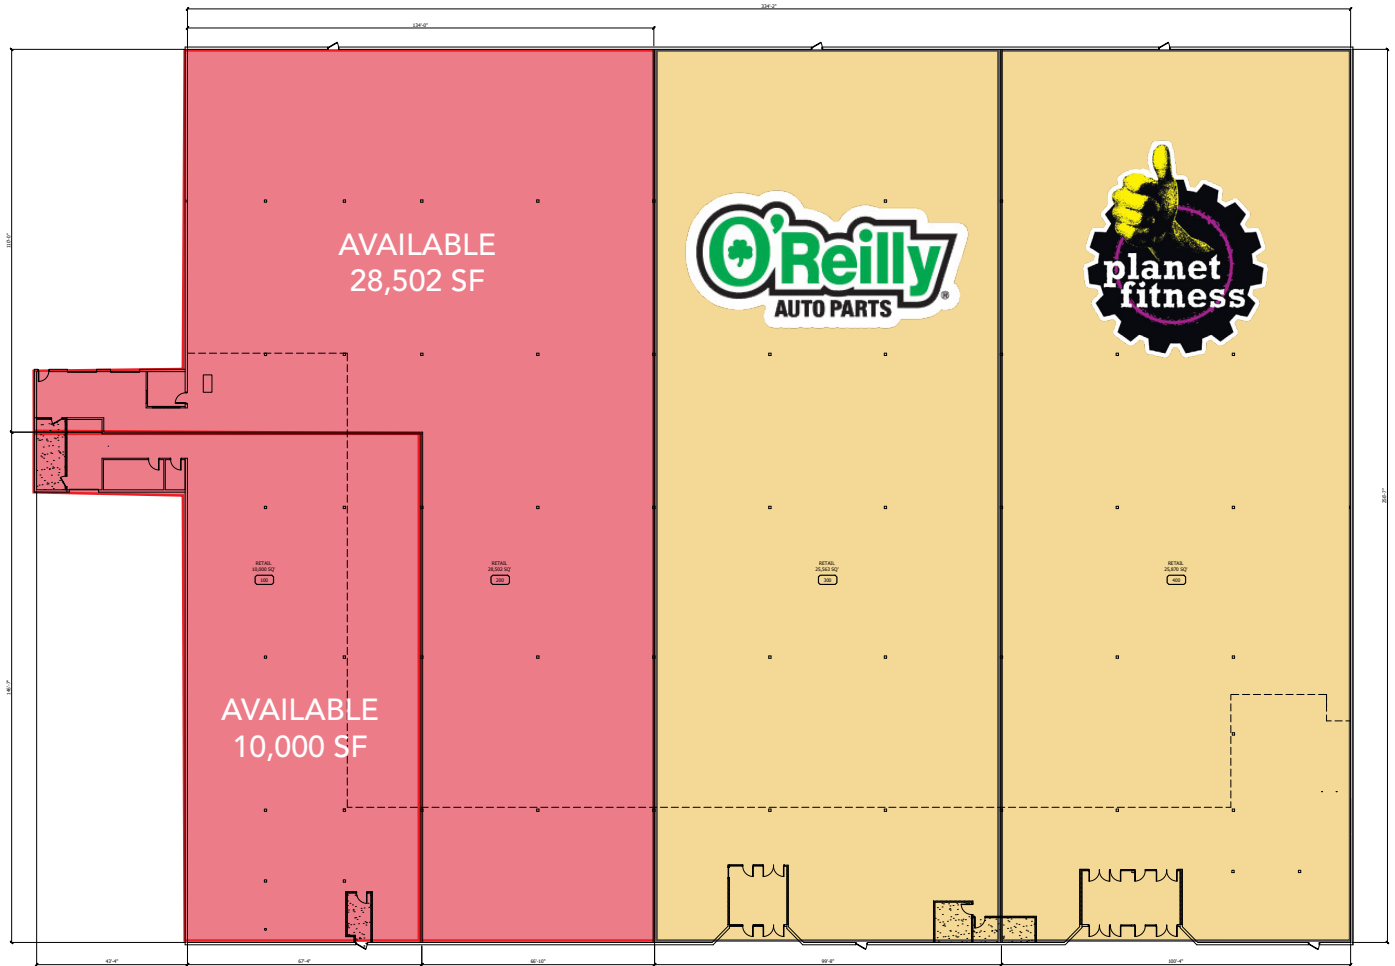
324'-2"

134'-0"

AVAILABLE
28,502 SF

O'Reilly
AUTO PARTS

planet
fitness

RETAIL
10,000 SQ'
100

RETAIL
28,502 SQ'
200

RETAIL
25,563 SQ'
300

RETAIL
25,970 SQ'
400

AVAILABLE
10,000 SF

43'-4"

67'-4"

66'-10"

99'-8"

100'-4"